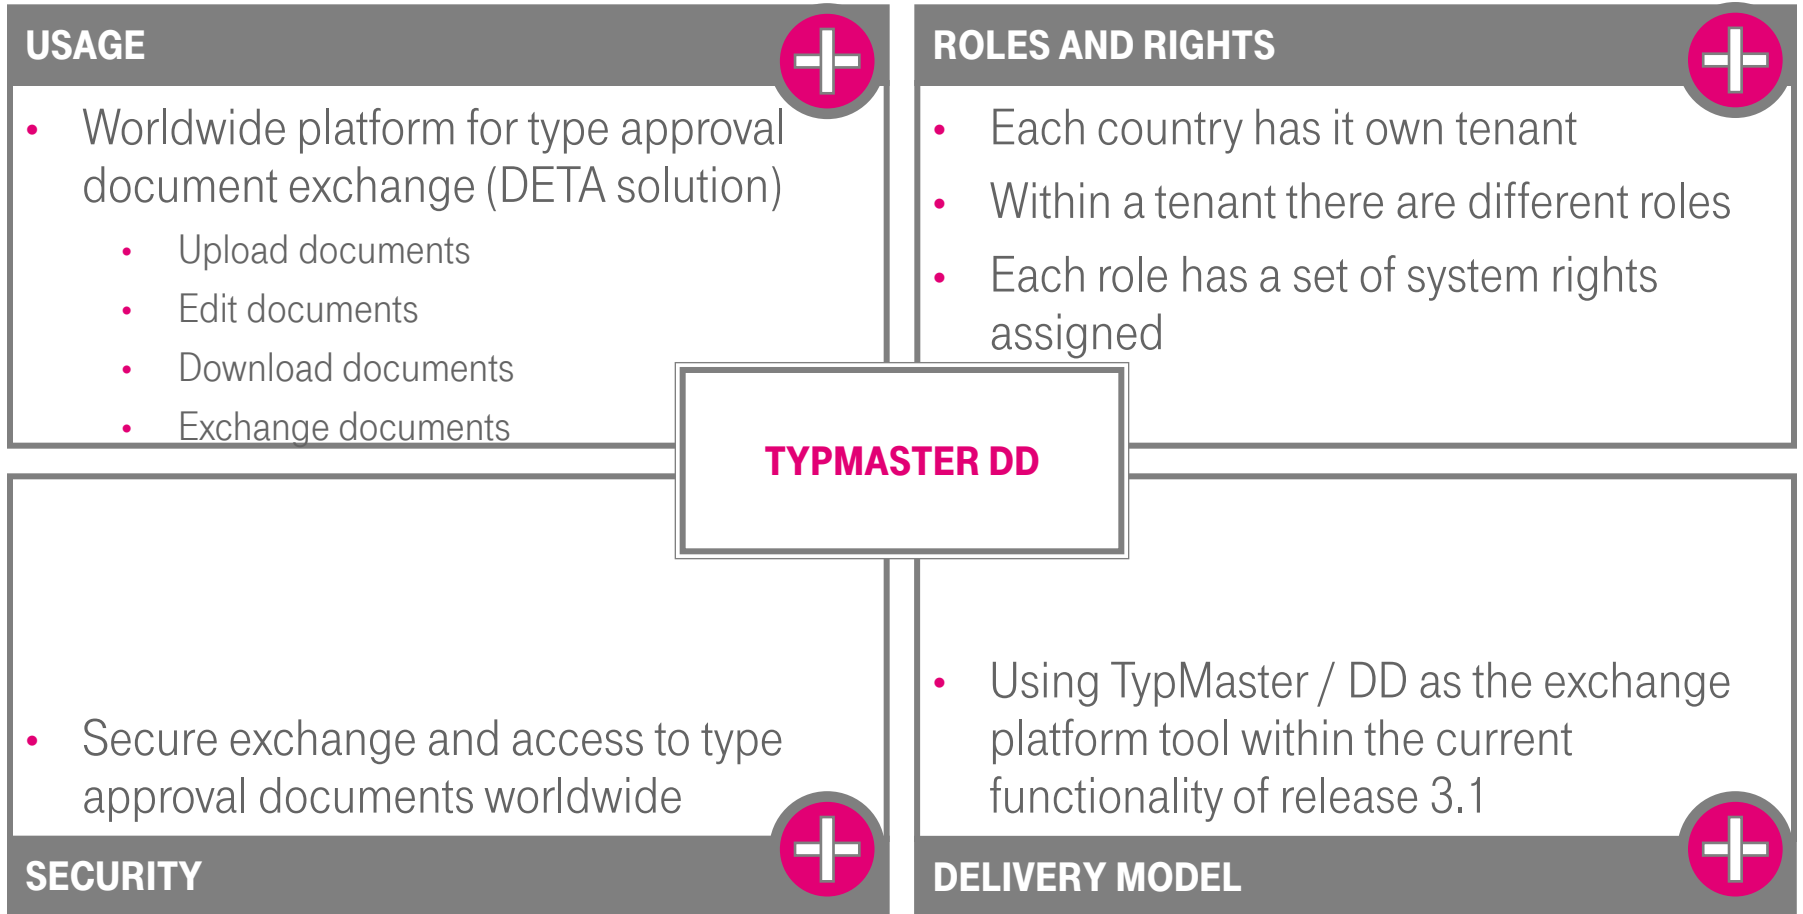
USAGE

- Worldwide platform for type approval document exchange (DETA solution)
  - Upload documents
  - Edit documents
  - Download documents
  - Exchange documents

ROLES AND RIGHTS

- Each country has it own tenant
- Within a tenant there are different roles
- Each role has a set of system rights assigned

TYPMASTER DD

- Secure exchange and access to type approval documents worldwide

SECURITY

- Using TypMaster / DD as the exchange platform tool within the current functionality of release 3.1

DELIVERY MODEL